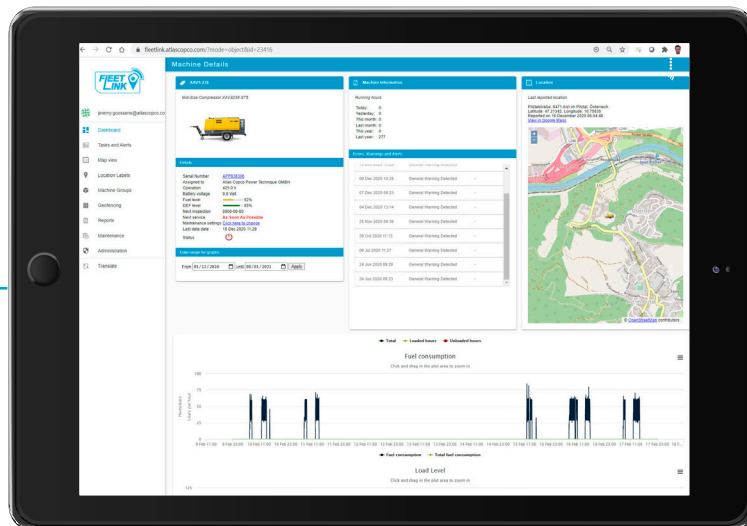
fleetlink.atlascopco.com/?mode=object&id=23416

FLEET LINK

Machine Details

jeremy.goossens@atlascopco.co

Dashboard
Tasks and Alerts
Map view
Location Labels
Machine Groups
Geofencing
Reports
Maintenance
Administration
Translate

XAVS 218

Mid Size Compressor XAVS218 STS

Details

Serial Number: APP836026
Assigned to: Atlas Copco Power Technique GmbH
Operation: 625.0 h
Battery voltage: 0.0 Volt
Fuel level: 52%
DEF level: 83%
Next inspection: 0000-00-00
Next service: As Soon As Possible
Maintenance settings: Click here to change
Last data date: 16 Dec 2020 11:29
Status:

Date range for graphs

From 01/12/2020 Until 08/01/2021 Apply

Machine Information

Running hours

Today: 0
Yesterday: 0
This month: 0
Last month: 0
This year: 0
Last year: 277

Errors, Warnings and Alerts

08 Dec 2020 10:26 General Warning Detected
07 Dec 2020 08:23 General Warning Detected
04 Dec 2020 13:14 General Warning Detected
25 Nov 2020 09:36 General Warning Detected
28 Oct 2020 11:13 General Warning Detected
08 Jul 2020 11:27 General Warning Detected
24 Jun 2020 08:30 General Warning Detected
24 Jun 2020 08:23 General Warning Detected

Location

Last reported location

Pöchlarn, 4471 Ardn im Pöchl, Österreich
Latitude: 47.21342, Longitude: 16.75635
Reported on 16 December 2020 09:54:46
View in Google Maps

© OpenStreetMap contributors

Total Loaded hours Unloaded hours

Fuel consumption

Click and drag in the plot area to zoom in

Fuel consumption Total fuel consumption

Load Level

Click and drag in the plot area to zoom in